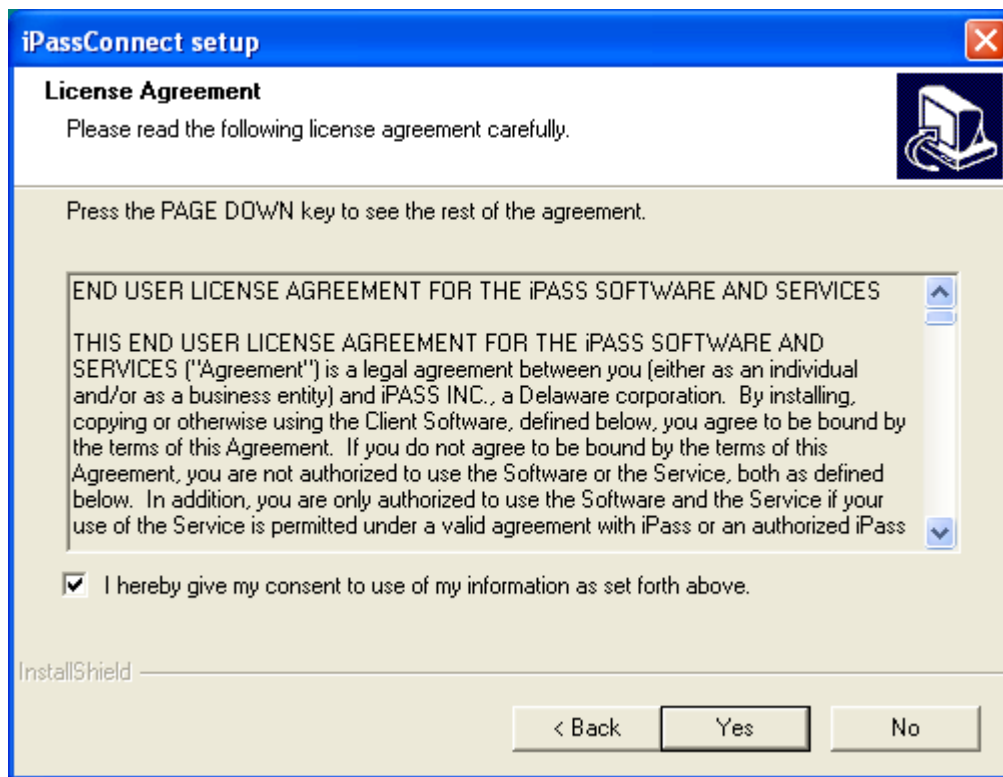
iPassConnect setup

License Agreement

Please read the following license agreement carefully.

Press the PAGE DOWN key to see the rest of the agreement.

END USER LICENSE AGREEMENT FOR THE iPASS SOFTWARE AND SERVICES

THIS END USER LICENSE AGREEMENT FOR THE iPASS SOFTWARE AND SERVICES ("Agreement") is a legal agreement between you (either as an individual and/or as a business entity) and iPASS INC., a Delaware corporation. By installing, copying or otherwise using the Client Software, defined below, you agree to be bound by the terms of this Agreement. If you do not agree to be bound by the terms of this Agreement, you are not authorized to use the Software or the Service, both as defined below. In addition, you are only authorized to use the Software and the Service if your use of the Service is permitted under a valid agreement with iPass or an authorized iPass

I hereby give my consent to use of my information as set forth above.

InstallShield

< Back

Yes

No